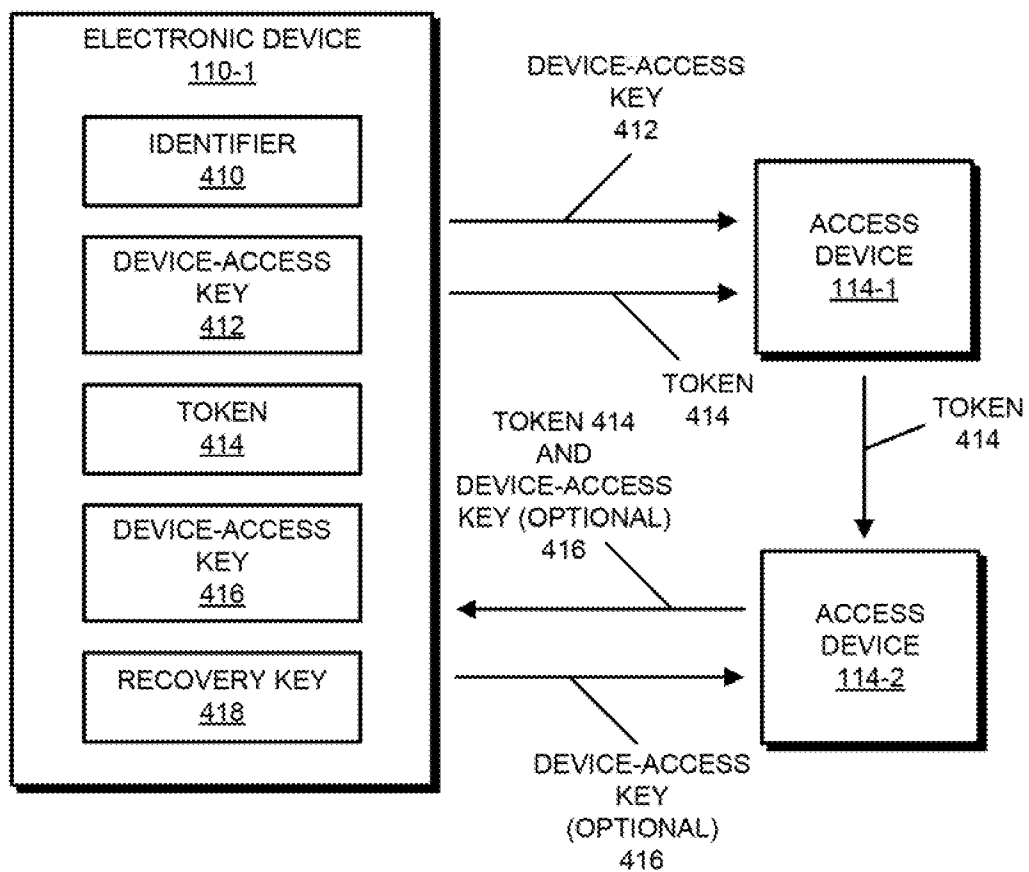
ELECTRONIC DEVICE
110-1

IDENTIFIER
410

DEVICE-ACCESS KEY
412

TOKEN
414

DEVICE-ACCESS KEY
416

RECOVERY KEY
418

DEVICE-ACCESS KEY
412

ACCESS DEVICE
114-1

TOKEN
414

TOKEN
414

TOKEN 414 AND DEVICE-ACCESS KEY (OPTIONAL)
416

ACCESS DEVICE
114-2

DEVICE-ACCESS KEY (OPTIONAL)
416